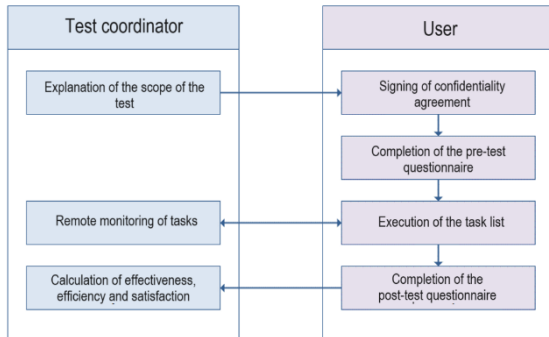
Test coordinator

Explanation of the scope of the test

Remote monitoring of tasks

Calculation of effectiveness, efficiency and satisfaction

User

Signing of confidentiality agreement

Completion of the pre-test questionnaire

Execution of the task list

Completion of the post-test questionnaire